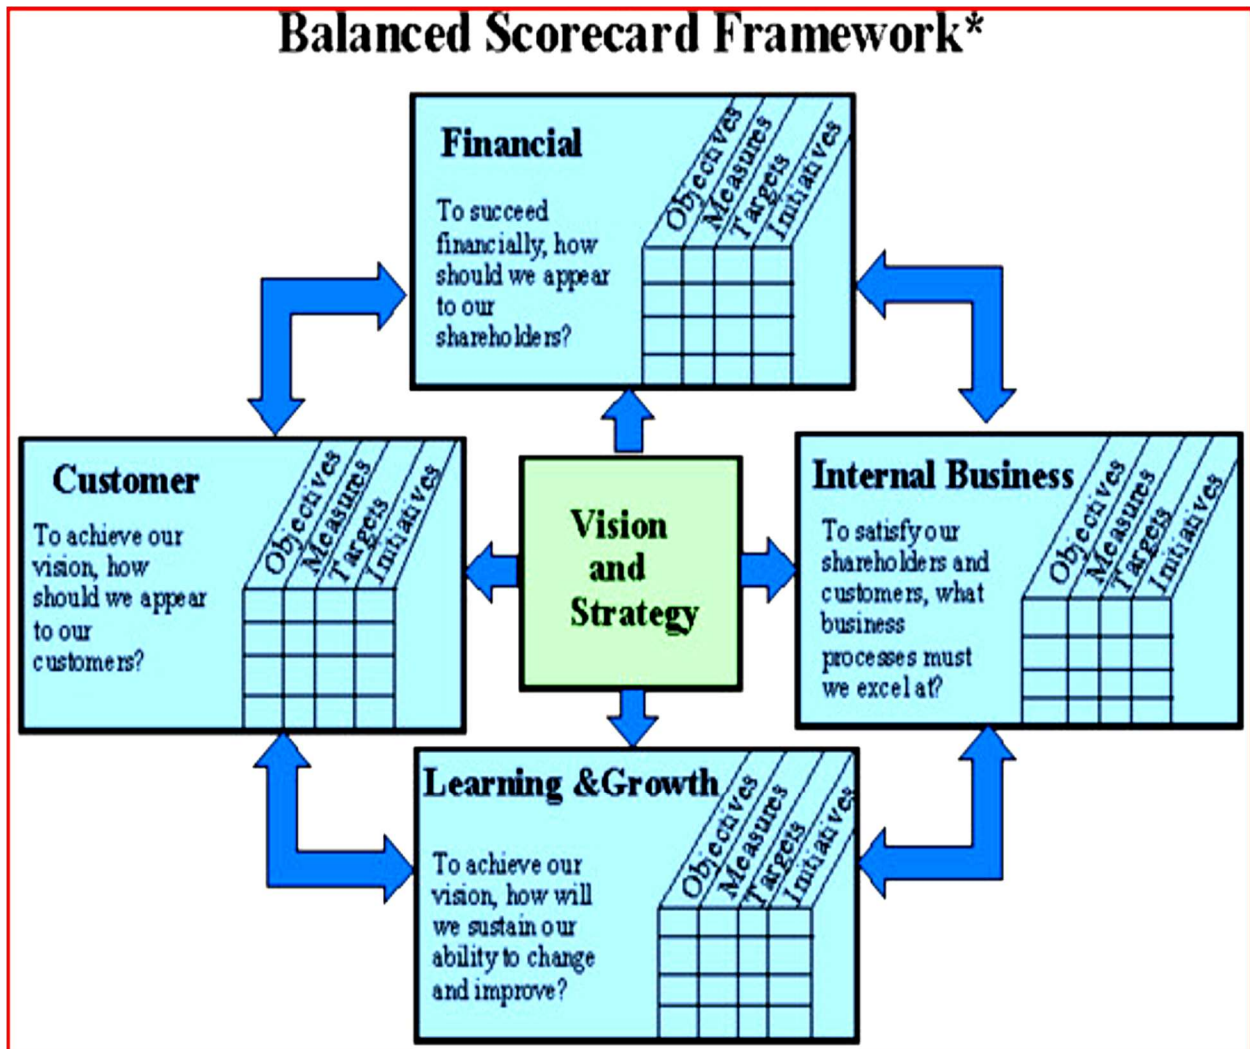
Balanced Scorecard Framework*

Financial

To succeed financially, how should we appear to our shareholders?

Objectives
Measures
Targets
Initiatives

Customer

To achieve our vision, how should we appear to our customers?

Objectives
Measures
Targets
Initiatives

Vision and Strategy

Internal Business

To satisfy our shareholders and customers, what business processes must we excel at?

Objectives
Measures
Targets
Initiatives

Learning &Growth

To achieve our vision, how will we sustain our ability to change and improve?

Objectives
Measures
Targets
Initiatives